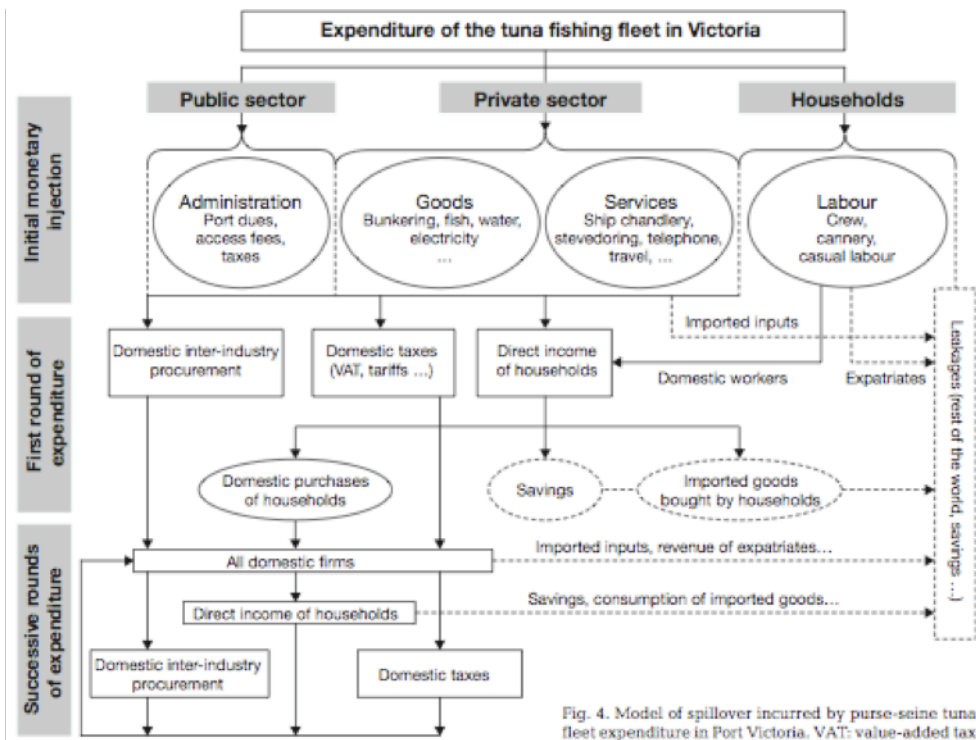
Expenditure of the tuna fishing fleet in Victoria

Public sector

Private sector

Households

Initial monetary injection

Administration
Port dues, access fees, taxes

Goods
Bunkering, fish, water, electricity
...

Services
Ship chandlery, stevedoring, telephone, travel, ...

Labour
Crew, cannery, casual labour

First round of expenditure

Imported inputs

Domestic inter-industry procurement

Domestic taxes (VAT, tariffs ...)

Direct income of households

Domestic workers

Expatriates

Leakages (rest of the world, savings ...)

Domestic purchases of households

Savings

Imported goods bought by households

Successive rounds of expenditure

All domestic firms

Imported inputs, revenue of expatriates...

Direct income of households

Savings, consumption of imported goods...

Domestic inter-industry procurement

Domestic taxes

Fig. 4. Model of spillover incurred by purse-seine tuna fleet expenditure in Port Victoria. VAT: value-added tax